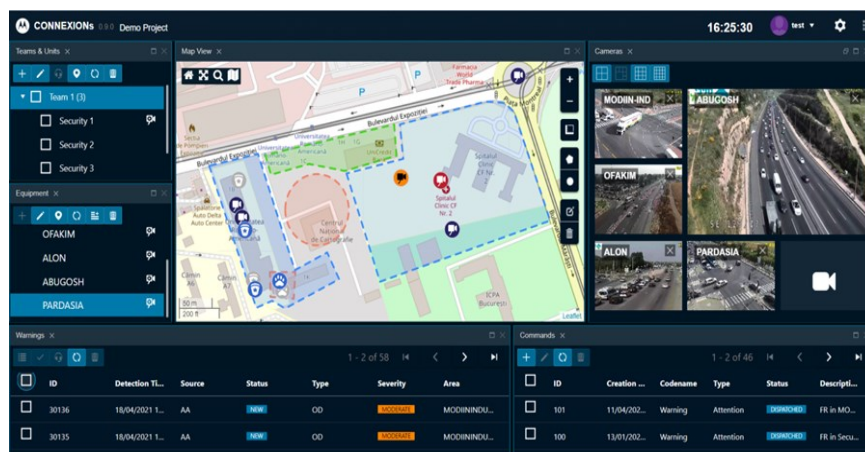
CONNEXIONs 0.9.0 Demo Project

16:25:30 test

Teams & Units ×

Team 1 (3)

Security 1

Security 2

Security 3

Equipment ×

OFAKIM

ALON

ABUGOSH

PARDASIA

Map View ×

Farmacia World Trade Pharma

Bulevardul Expoziției

Bulevardul Expoziției

Spitalul Clinic CF Nr. 2

Spitalul Clinic CF Nr. 2

Centrul Național de Cartografie

Auto Center

ICPA București

Leaflet

50 m

200 ft

Cameras ×

MODIIN-IND

ABUGOSH

OFAKIM

ALON

PARDASIA

Warnings ×

1 - 2 of 58

| ID | Detection Ti... | Source | Status | Type | Severity | Area |
|---|---|---|---|---|---|---|
| 30136 | 18/04/2021 1... | AA | NEW | OD | MODERATE | MODIIN-INDU... |
| 30135 | 18/04/2021 1... | AA | NEW | OD | MODERATE | MODIIN-INDU... |

Commands ×

1 - 2 of 46

| ID | Creation ... | Codename | Type | Status | Descripti... |
|---|---|---|---|---|---|
| 101 | 11/04/202... | Warning | Attention | DISPATCHED | FR in MO... |
| 100 | 13/01/202... | Warning | Attention | DISPATCHED | FR in Secu... |